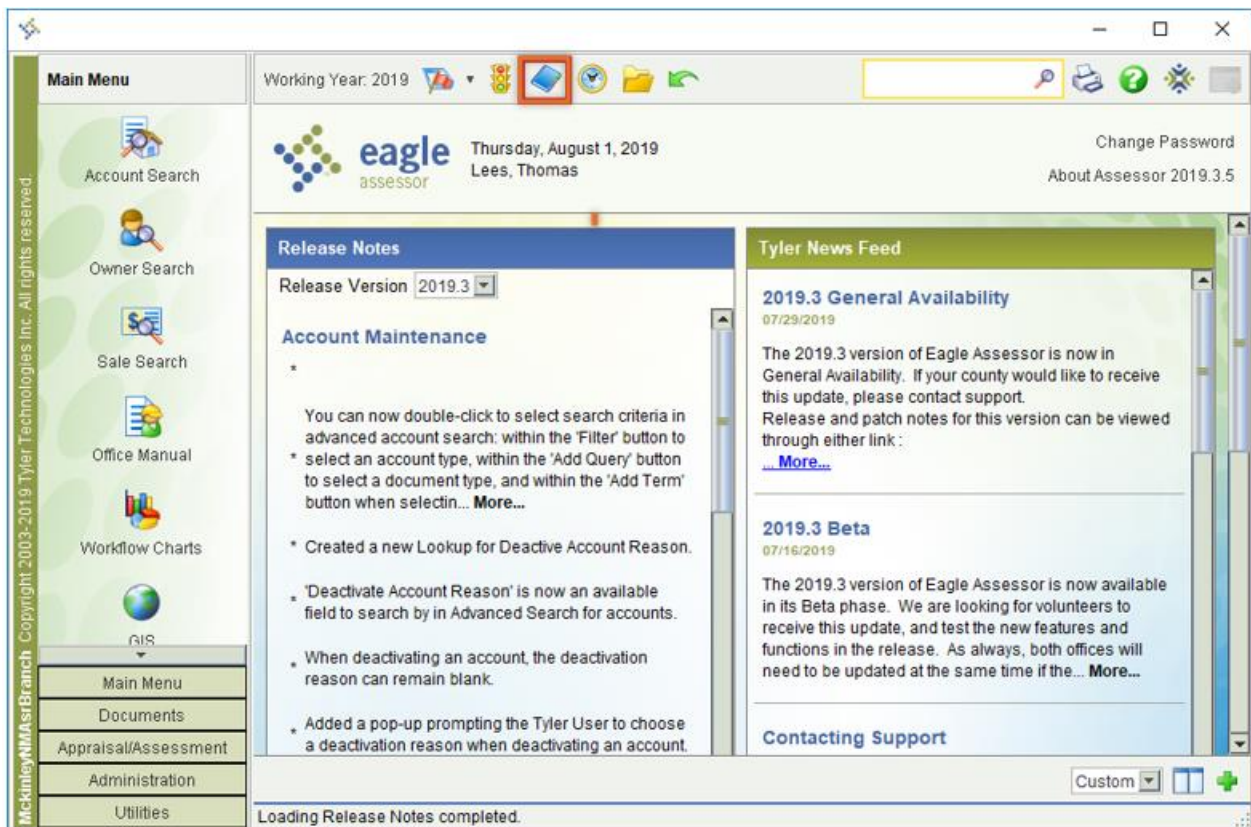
McKinleyNMAsrBranch Copyright 2003-2019 Tyler Technologies Inc. All rights reserved

Main Menu

Account Search

Owner Search

Sale Search

Office Manual

Workflow Charts

GIS

Main Menu

Documents

Appraisal/Assessment

Administration

Utilities

Working Year: 2019

eagle assessor

Thursday, August 1, 2019
Lees, Thomas

Change Password

About Assessor 2019.3.5

Release Notes

Release Version 2019.3

Account Maintenance

*

* You can now double-click to select search criteria in advanced account search: within the 'Filter' button to select an account type, within the 'Add Query' button to select a document type, and within the 'Add Term' button when selectin... More...

* Created a new Lookup for Deactive Account Reason.

* 'Deactivate Account Reason' is now an available field to search by in Advanced Search for accounts.

* When deactivating an account, the deactivation reason can remain blank.

* Added a pop-up prompting the Tyler User to choose a deactivation reason when deactivating an account.

Tyler News Feed

2019.3 General Availability
07/29/2019

The 2019.3 version of Eagle Assessor is now in General Availability. If your county would like to receive this update, please contact support.
Release and patch notes for this version can be viewed through either link :
... More...

2019.3 Beta
07/16/2019

The 2019.3 version of Eagle Assessor is now available in its Beta phase. We are looking for volunteers to receive this update, and test the new features and functions in the release. As always, both offices will need to be updated at the same time if the... More...

Contacting Support

Custom

Loading Release Notes completed.